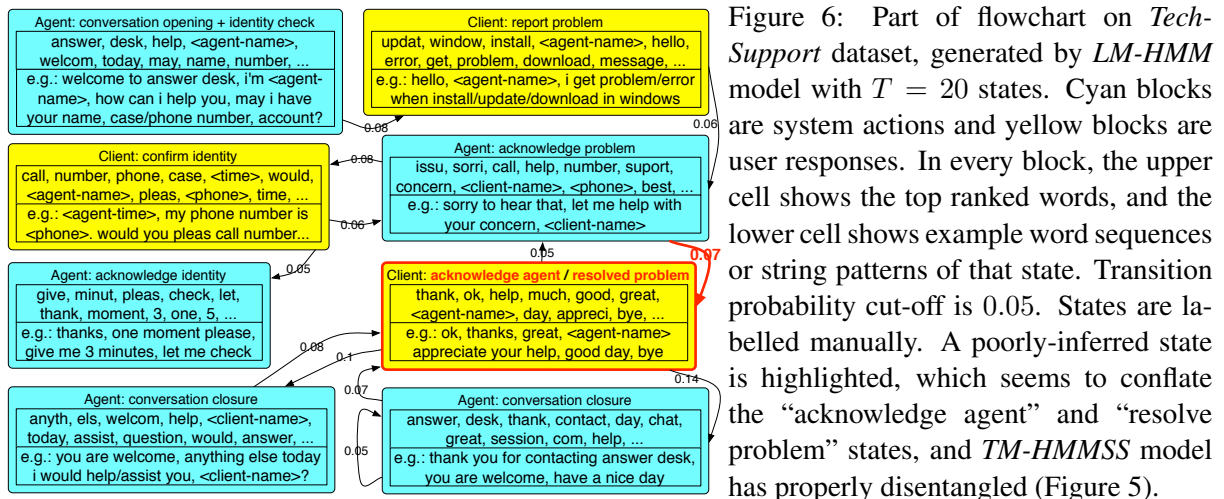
Agent: conversation opening + identity check
answer, desk, help, <agent-name>, welcom, today, may, name, number, ...
e.g.: welcome to answer desk, i'm <agent-name>, how can i help you, may i have your name, case/phone number, account?

Client: report problem
updat, window, install, <agent-name>, hello, error, get, problem, download, message, ...
e.g.: hello, <agent-name>, i get problem/error when install/update/download in windows

Client: confirm identity
call, number, phone, case, <time>, would, <agent-name>, pleas, <phone>, time, ...
e.g.: <agent-time>, my phone number is <phone>. would you pleas call number...

Agent: acknowledge problem
issu, sorri, call, help, number, suport, concern, <client-name>, <phone>, best, ...
e.g.: sorry to hear that, let me help with your concern, <client-name>

Agent: acknowledge identity
give, minut, pleas, check, let, thank, moment, 3, one, 5, ...
e.g.: thanks, one moment please, give me 3 minutes, let me check

Client: acknowledge agent / resolved problem
thank, ok, help, much, good, great, <agent-name>, day, appreci, bye, ...
e.g.: ok, thanks, great, <agent-name> appreciate your help, good day, bye

Agent: conversation closure
anyth, els, welcom, help, <client-name>, today, assist, question, would, answer, ...
e.g.: you are welcome, anything else today i would help/assist you, <client-name>?

Agent: conversation closure
answer, desk, thank, contact, day, chat, great, session, com, help, ...
e.g.: thank you for contacting answer desk, you are welcome, have a nice day

0.08 0.06 0.08 0.06 0.05 0.05 0.07 0.08 0.1 0.07 0.14 0.05

Figure 6: Part of flowchart on Tech-Support dataset, generated by LM-HMM model with $T = 20$ states. Cyan blocks are system actions and yellow blocks are user responses. In every block, the upper cell shows the top ranked words, and the lower cell shows example word sequences or string patterns of that state. Transition probability cut-off is $0.05$. States are labelled manually. A poorly-inferred state is highlighted, which seems to conflate the "acknowledge agent" and "resolve problem" states, and TM-HMMSS model has properly disentangled (Figure 5).